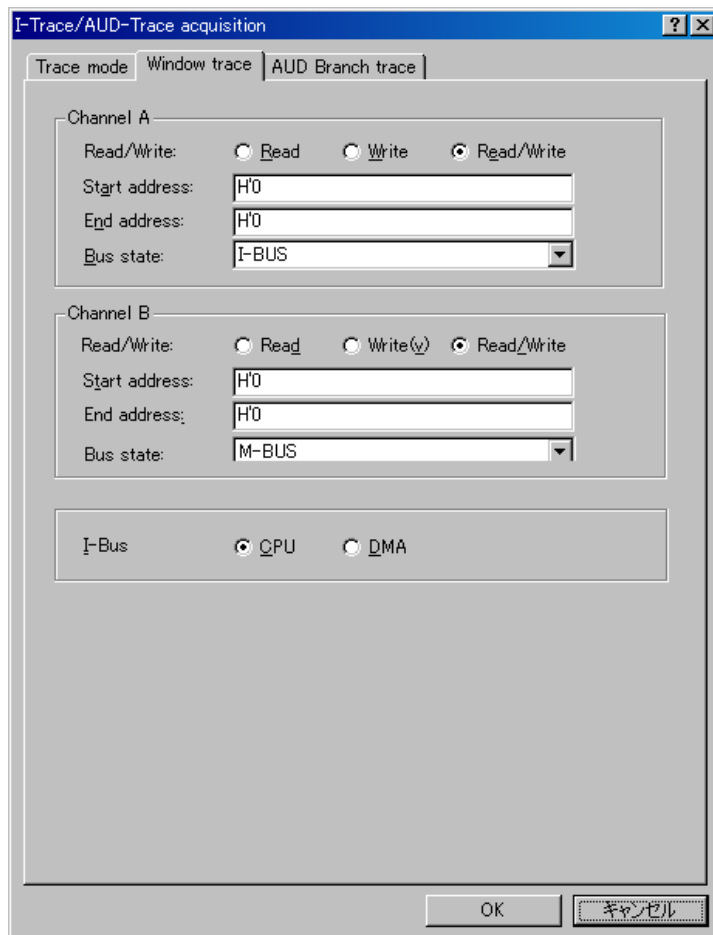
I-Trace/AUD-Trace acquisition

?

Trace mode
Window trace
AUD Branch trace

Channel A

Read/Write:
Read
Write
Read/Write

Start address:
H'0

End address:
H'0

Bus state:
I-BUS

Channel B

Read/Write:
Read
Write(v)
Read/Write

Start address:
H'0

End address:
H'0

Bus state:
M-BUS

I-Bus
CPU
DMA

OK
キャンセル